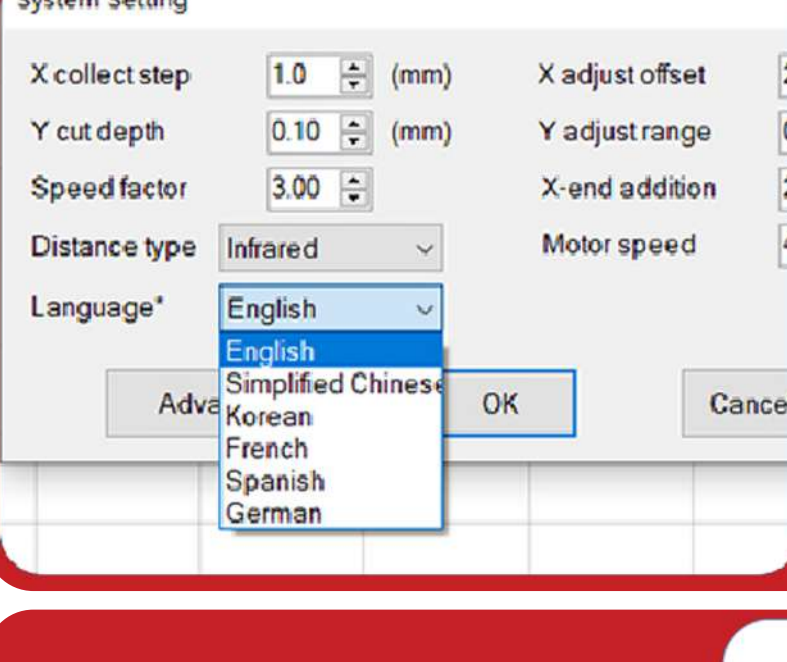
System Setting

X collect step 1.0 (mm)
Y cut depth 0.10 (mm)
Speed factor 3.00
Distance type Infrared
Language* English

X adjust offset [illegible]
Y adjust range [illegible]
X-end addition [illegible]
Motor speed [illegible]

English
Simplified Chinese
Korean
French
Spanish
German

Adva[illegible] OK Cance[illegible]